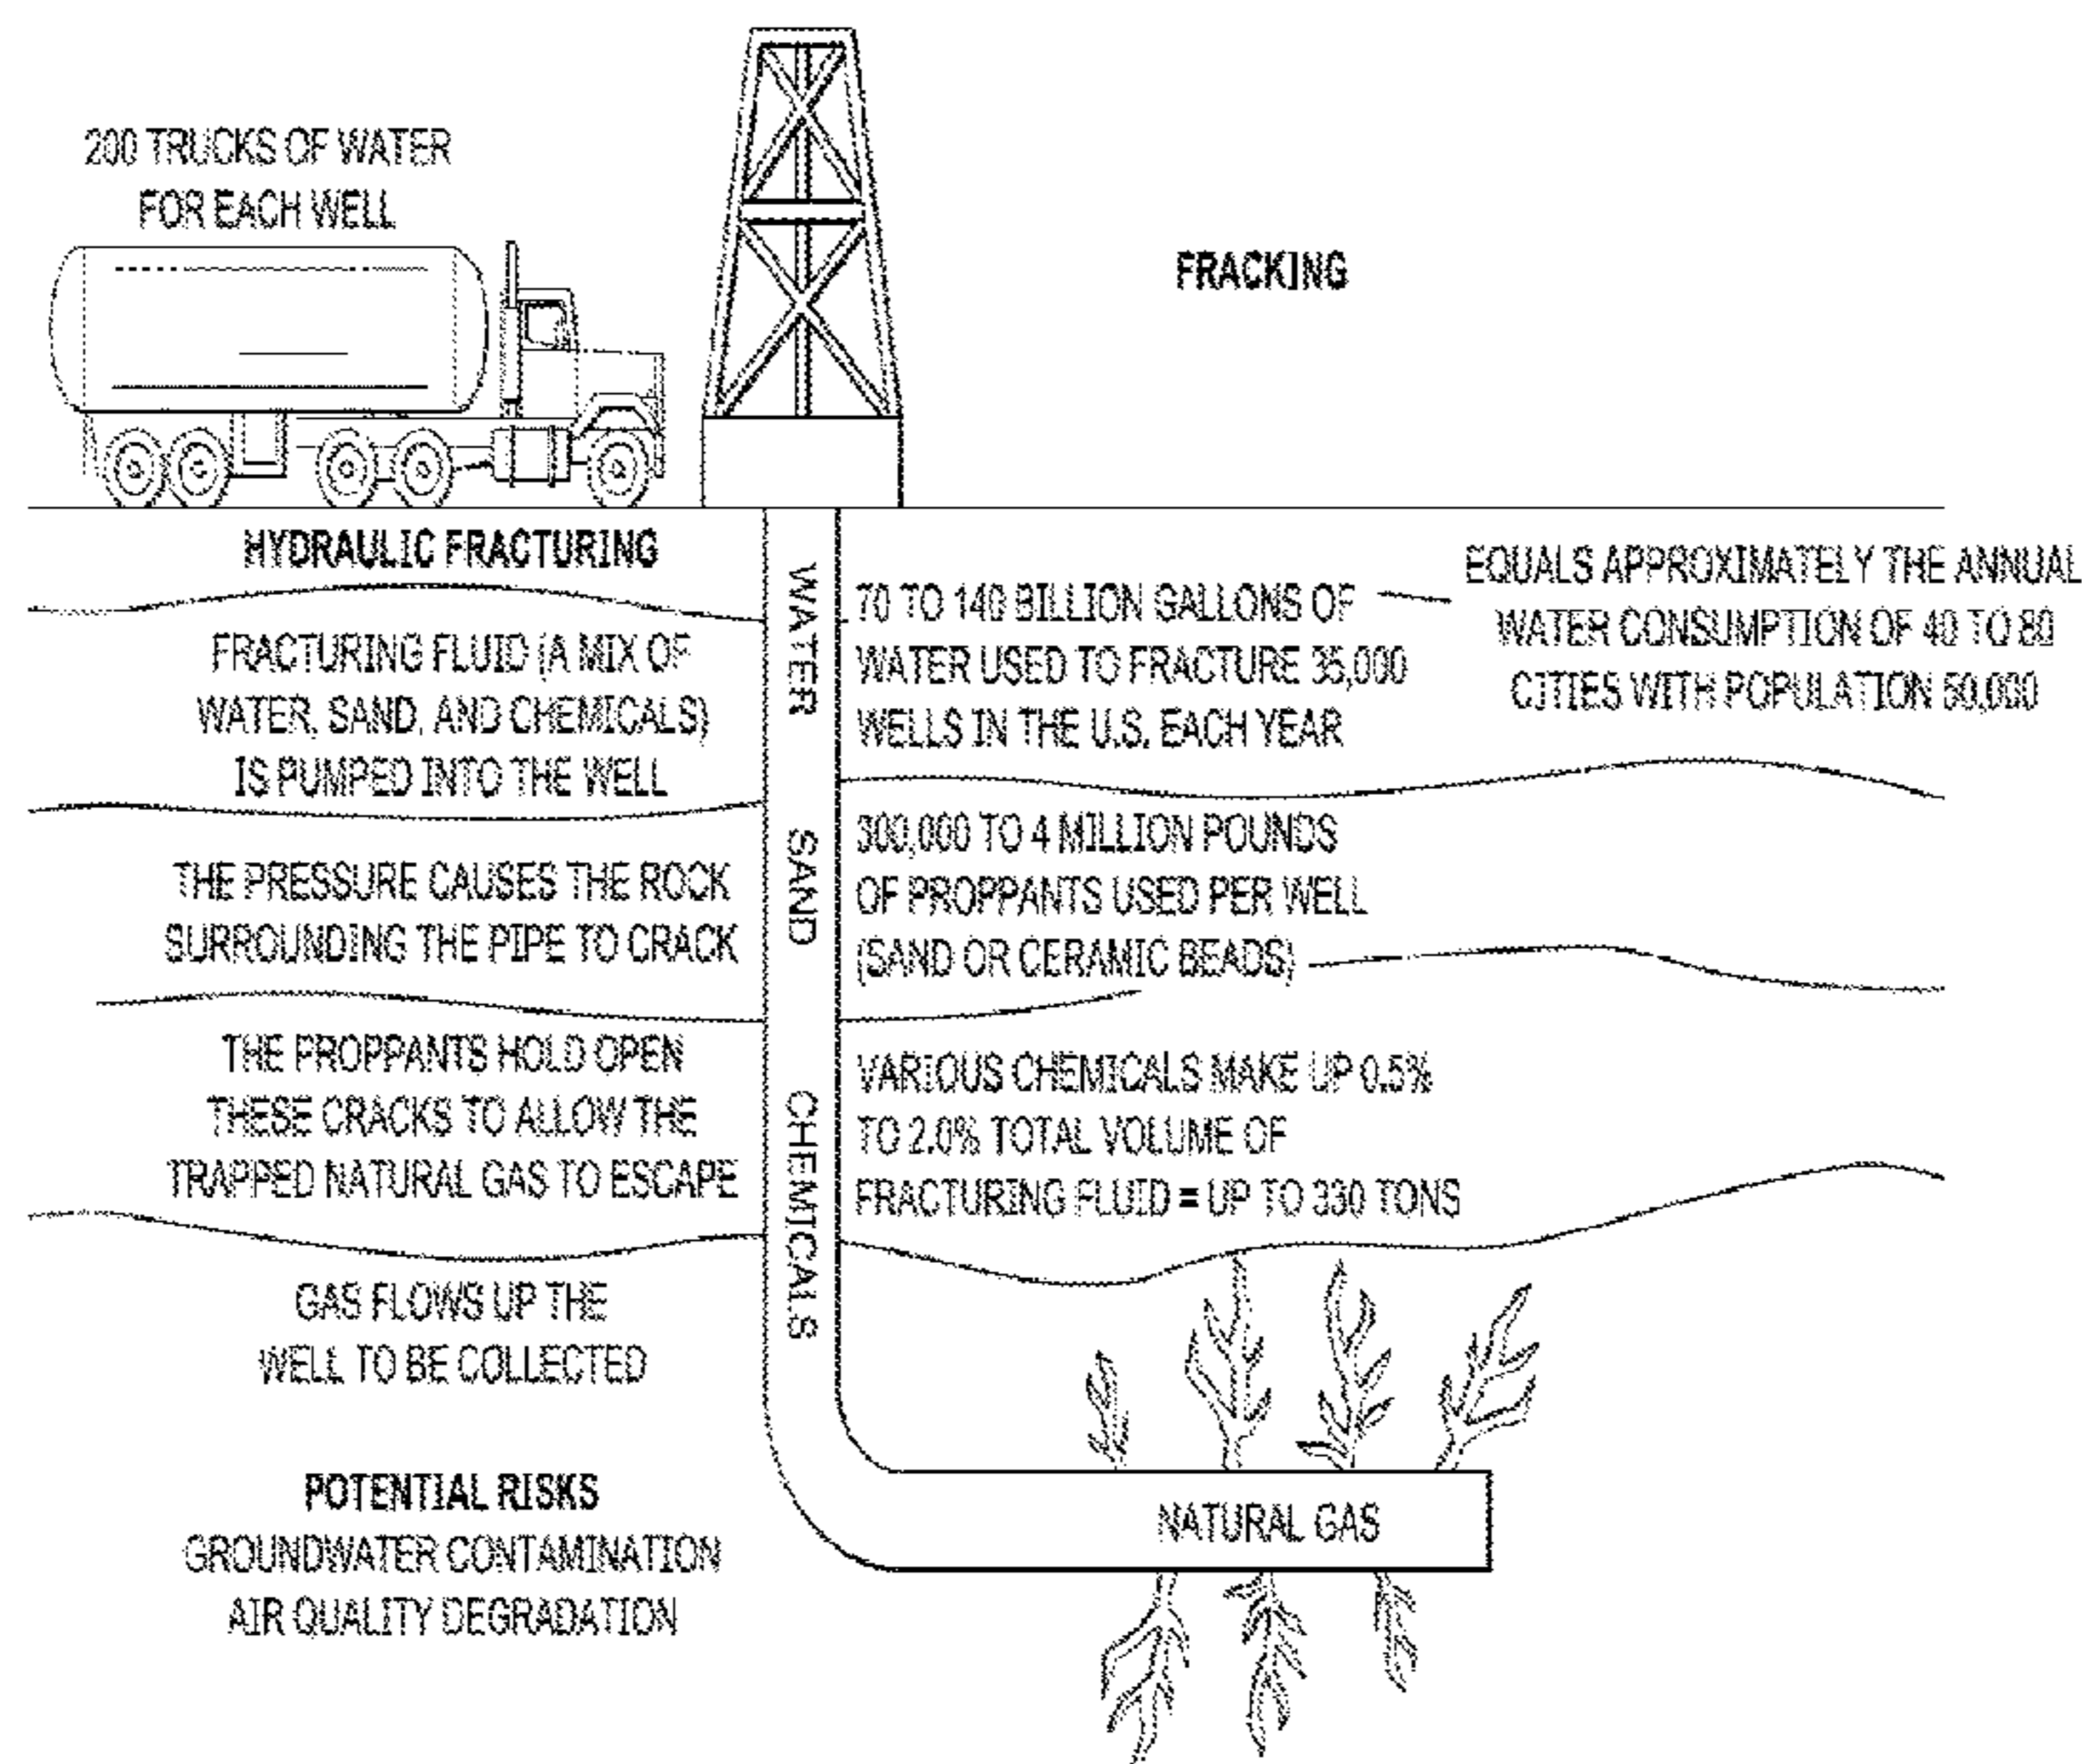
200 TRUCKS OF WATER FOR EACH WELL

FRACKING

HYDRAULIC FRACTURING

FRACTURING FLUID (A MIX OF WATER, SAND, AND CHEMICALS) IS PUMPED INTO THE WELL

THE PRESSURE CAUSES THE ROCK SURROUNDING THE PIPE TO CRACK

THE PROPPANTS HOLD OPEN THESE CRACKS TO ALLOW THE TRAPPED NATURAL GAS TO ESCAPE

GAS FLOWS UP THE WELL TO BE COLLECTED

POTENTIAL RISKS
GROUNDWATER CONTAMINATION
AIR QUALITY DEGRADATION

WATER

SAND

CHEMICALS

70 TO 140 BILLION GALLONS OF WATER USED TO FRACTURE 35,000 WELLS IN THE U.S. EACH YEAR

EQUALS APPROXIMATELY THE ANNUAL WATER CONSUMPTION OF 40 TO 80 CITIES WITH POPULATION 50,000

300,000 TO 4 MILLION POUNDS OF PROPPANTS USED PER WELL (SAND OR CERAMIC BEADS)

VARIOUS CHEMICALS MAKE UP 0.5% TO 2.0% TOTAL VOLUME OF FRACTURING FLUID = UP TO 330 TONS

NATURAL GAS